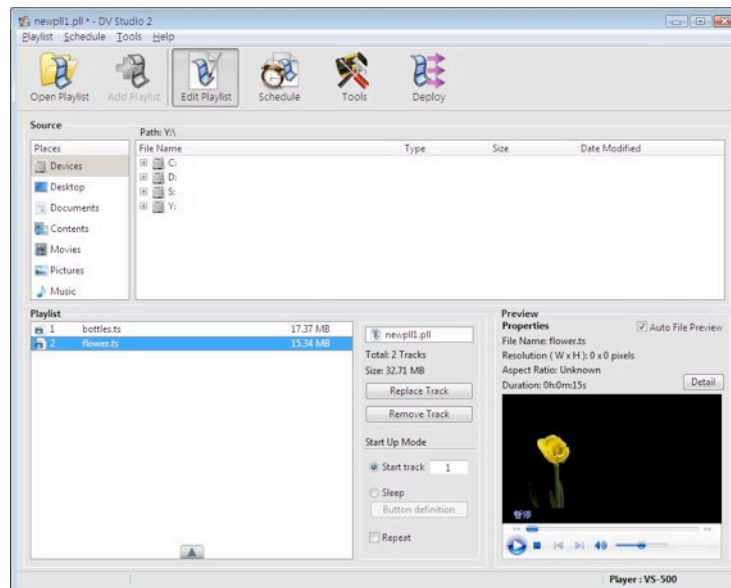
newpll1.pll * - DV Studio 2

Playlist Schedule Tools Help

Open Playlist Add Playlist Edit Playlist Schedule Tools Deploy

Source

Path: Y:\

Places
Devices
Desktop
Documents
Contents
Movies
Pictures
Music

| File Name | Type | Size | Date Modified |
|---|---|---|---|
| C: | | | |
| D: | | | |
| S: | | | |
| Y: | | | |

Playlist

| | | |
|---|---|---|
| 1 | bottles.ts | 17.37 MB |
| 2 | flower.ts | 15.34 MB |

newpll1.pll
Total: 2 Tracks
Size: 32.71 MB
Replace Track
Remove Track

Start Up Mode
Start track 1
Sleep
Button definition
Repeat

Preview
Properties
Auto File Preview
File Name: flower.ts
Resolution ( W x H ): 0 x 0 pixels
Aspect Ratio: Unknown
Duration: 0h:0m:15s
Detail

Player : VS-500